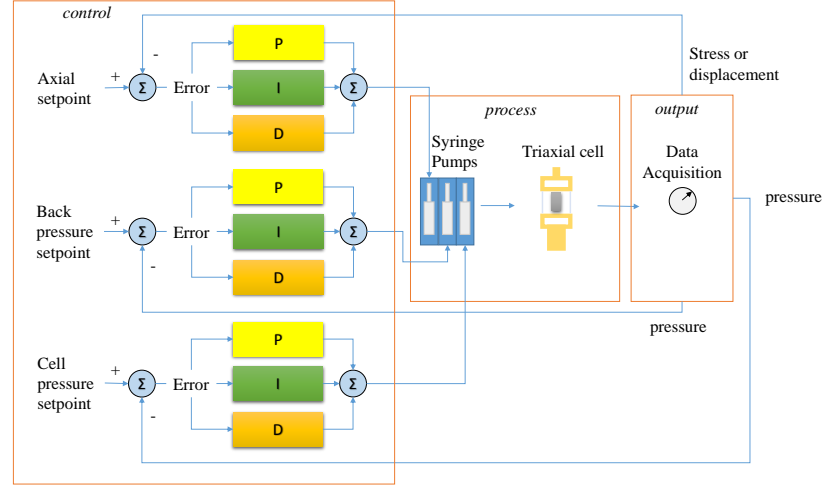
control

Axial setpoint
+
-
Σ
Error
P
I
D
Σ

Back pressure setpoint
+
-
Σ
Error
P
I
D
Σ

Cell pressure setpoint
+
-
Σ
Error
P
I
D
Σ

process
Syringe Pumps
Triaxial cell

output
Data Acquisition

Stress or displacement
pressure
pressure